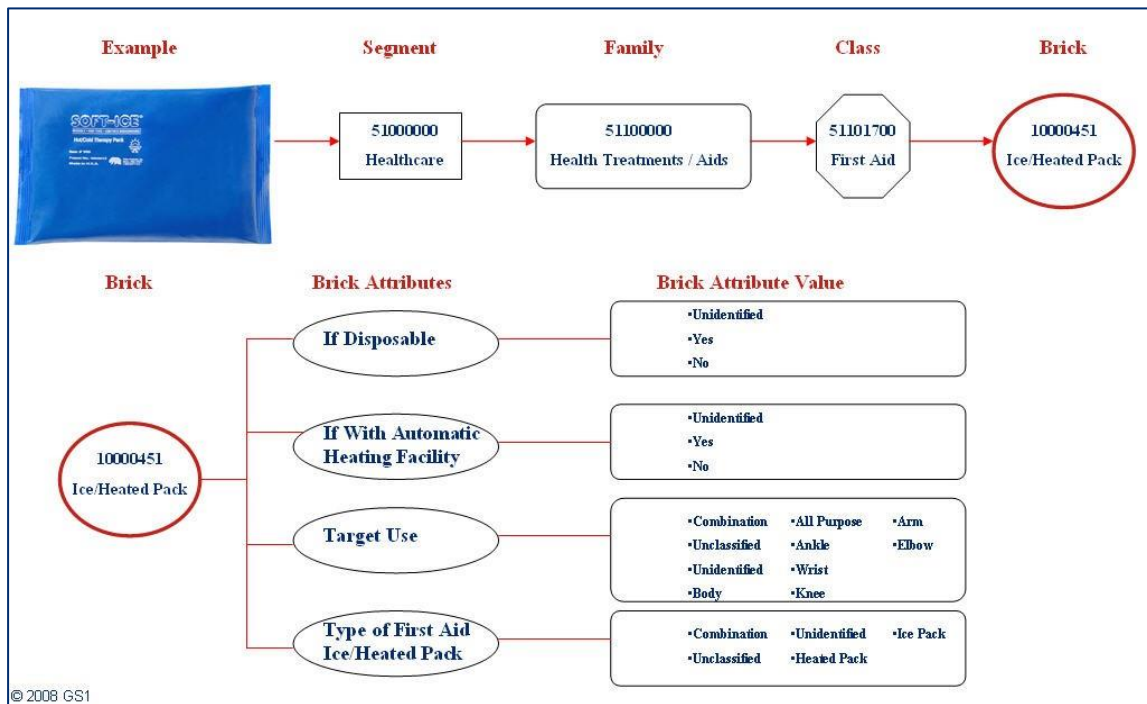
Example

SOFT-ICE
Hot/Cold Therapy Pack

Segment

51000000
Healthcare

Family

51100000
Health Treatments / Aids

Class

51101700
First Aid

Brick

10000451
Ice/Heated Pack

Brick

10000451
Ice/Heated Pack

Brick Attributes

If Disposable

If With Automatic Heating Facility

Target Use

Type of First Aid Ice/Heated Pack

Brick Attribute Value

•Unidentified
•Yes
•No

•Unidentified
•Yes
•No

•Combination
•Unclassified
•Unidentified
•Body
•All Purpose
•Ankle
•Wrist
•Knee
•Arm
•Elbow

•Combination
•Unclassified
•Unidentified
•Heated Pack
•Ice Pack

© 2008 GS1